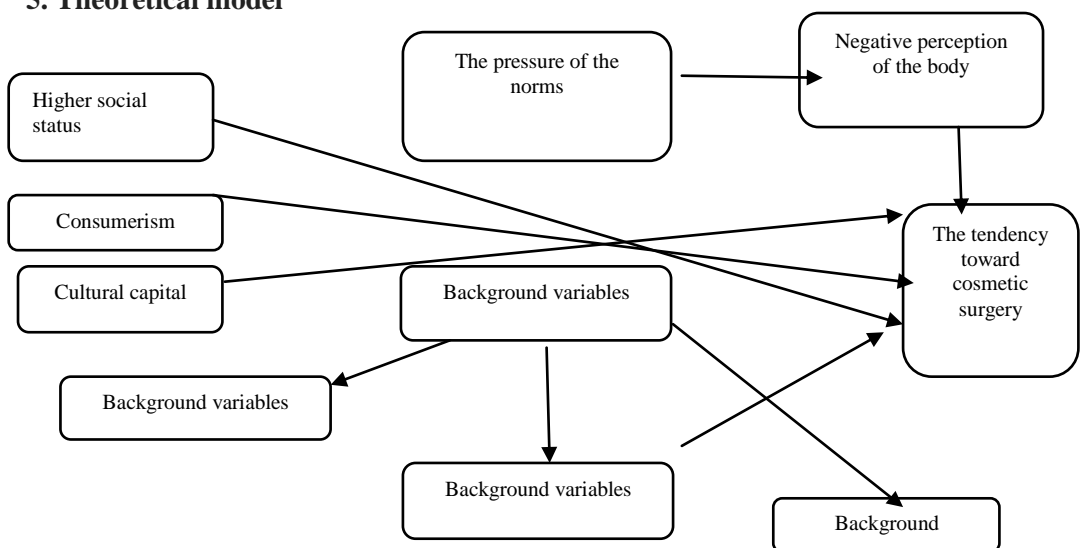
3. Theoretical model

The pressure of the norms

Negative perception of the body

Higher social status

Consumerism

The tendency toward cosmetic surgery

Cultural capital

Background variables

Background variables

Background variables

Background